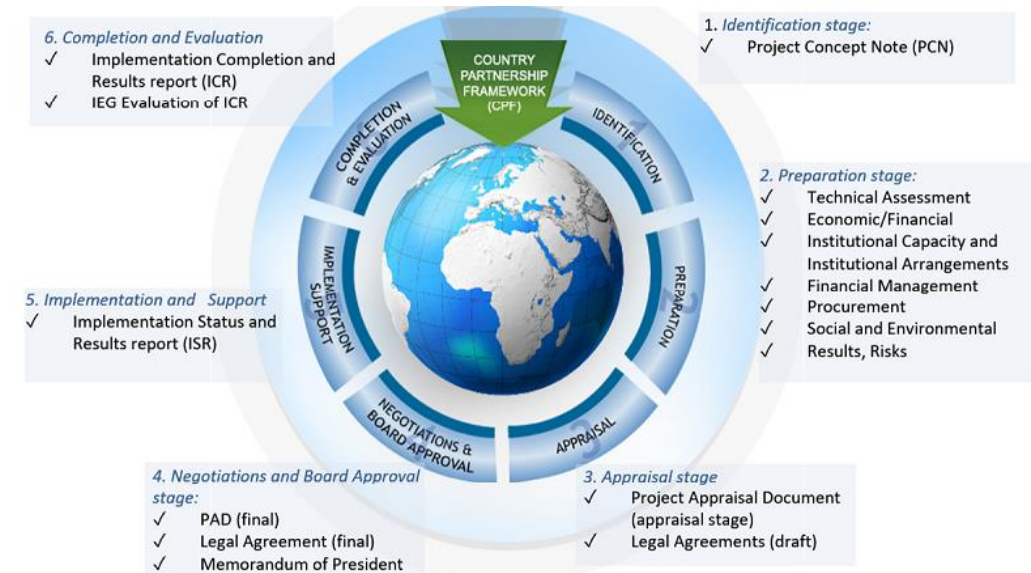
6. Completion and Evaluation
✓ Implementation Completion and Results report (ICR)
✓ IEG Evaluation of ICR

COUNTRY PARTNERSHIP FRAMEWORK (CPF)

1. Identification stage:
✓ Project Concept Note (PCN)

COMPLETION & EVALUATION

IDENTIFICATION

1

2. Preparation stage:
✓ Technical Assessment
✓ Economic/Financial
✓ Institutional Capacity and Institutional Arrangements
✓ Financial Management
✓ Procurement
✓ Social and Environmental
✓ Results, Risks

IMPLEMENTATION SUPPORT

PREPARATION

2

5. Implementation and Support
✓ Implementation Status and Results report (ISR)

NEGOTIATIONS & BOARD APPROVAL

APPRAISAL

3

4. Negotiations and Board Approval stage:
✓ PAD (final)
✓ Legal Agreement (final)
✓ Memorandum of President

3. Appraisal stage
✓ Project Appraisal Document (appraisal stage)
✓ Legal Agreements (draft)